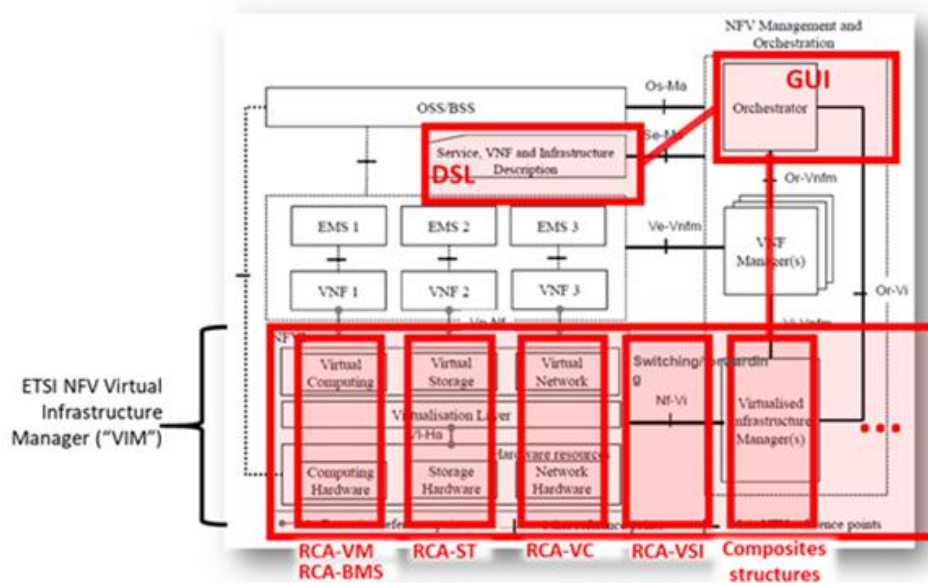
NFV Management and Orchestration

GUI

OSS/BSS

Os-Ma

Orchestrator

Se-Ma

Service, VNF and Infrastructure Description

DSL

Or-Vnfm

EMS 1

EMS 2

EMS 3

Ve-Vnfm

VNF Manager(s)

VNF 1

VNF 2

VNF 3

Or-Vi

Vn-Nf

NFVI

Vi-Vnfm

ETSI NFV Virtual Infrastructure Manager ("VIM")

Virtual Computing

Virtual Storage

Virtual Network

Switching/Forwardin g

Virtualisation Layer

Vl-Ha

Nf-Vi

Virtualised Infrastructure Manager(s)

...

Hardware resources

Computing Hardware

Storage Hardware

Network Hardware

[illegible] reference points

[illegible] reference points

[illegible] reference points

RCA-VM
RCA-BMS

RCA-ST

RCA-VC

RCA-VSI

Composites structures